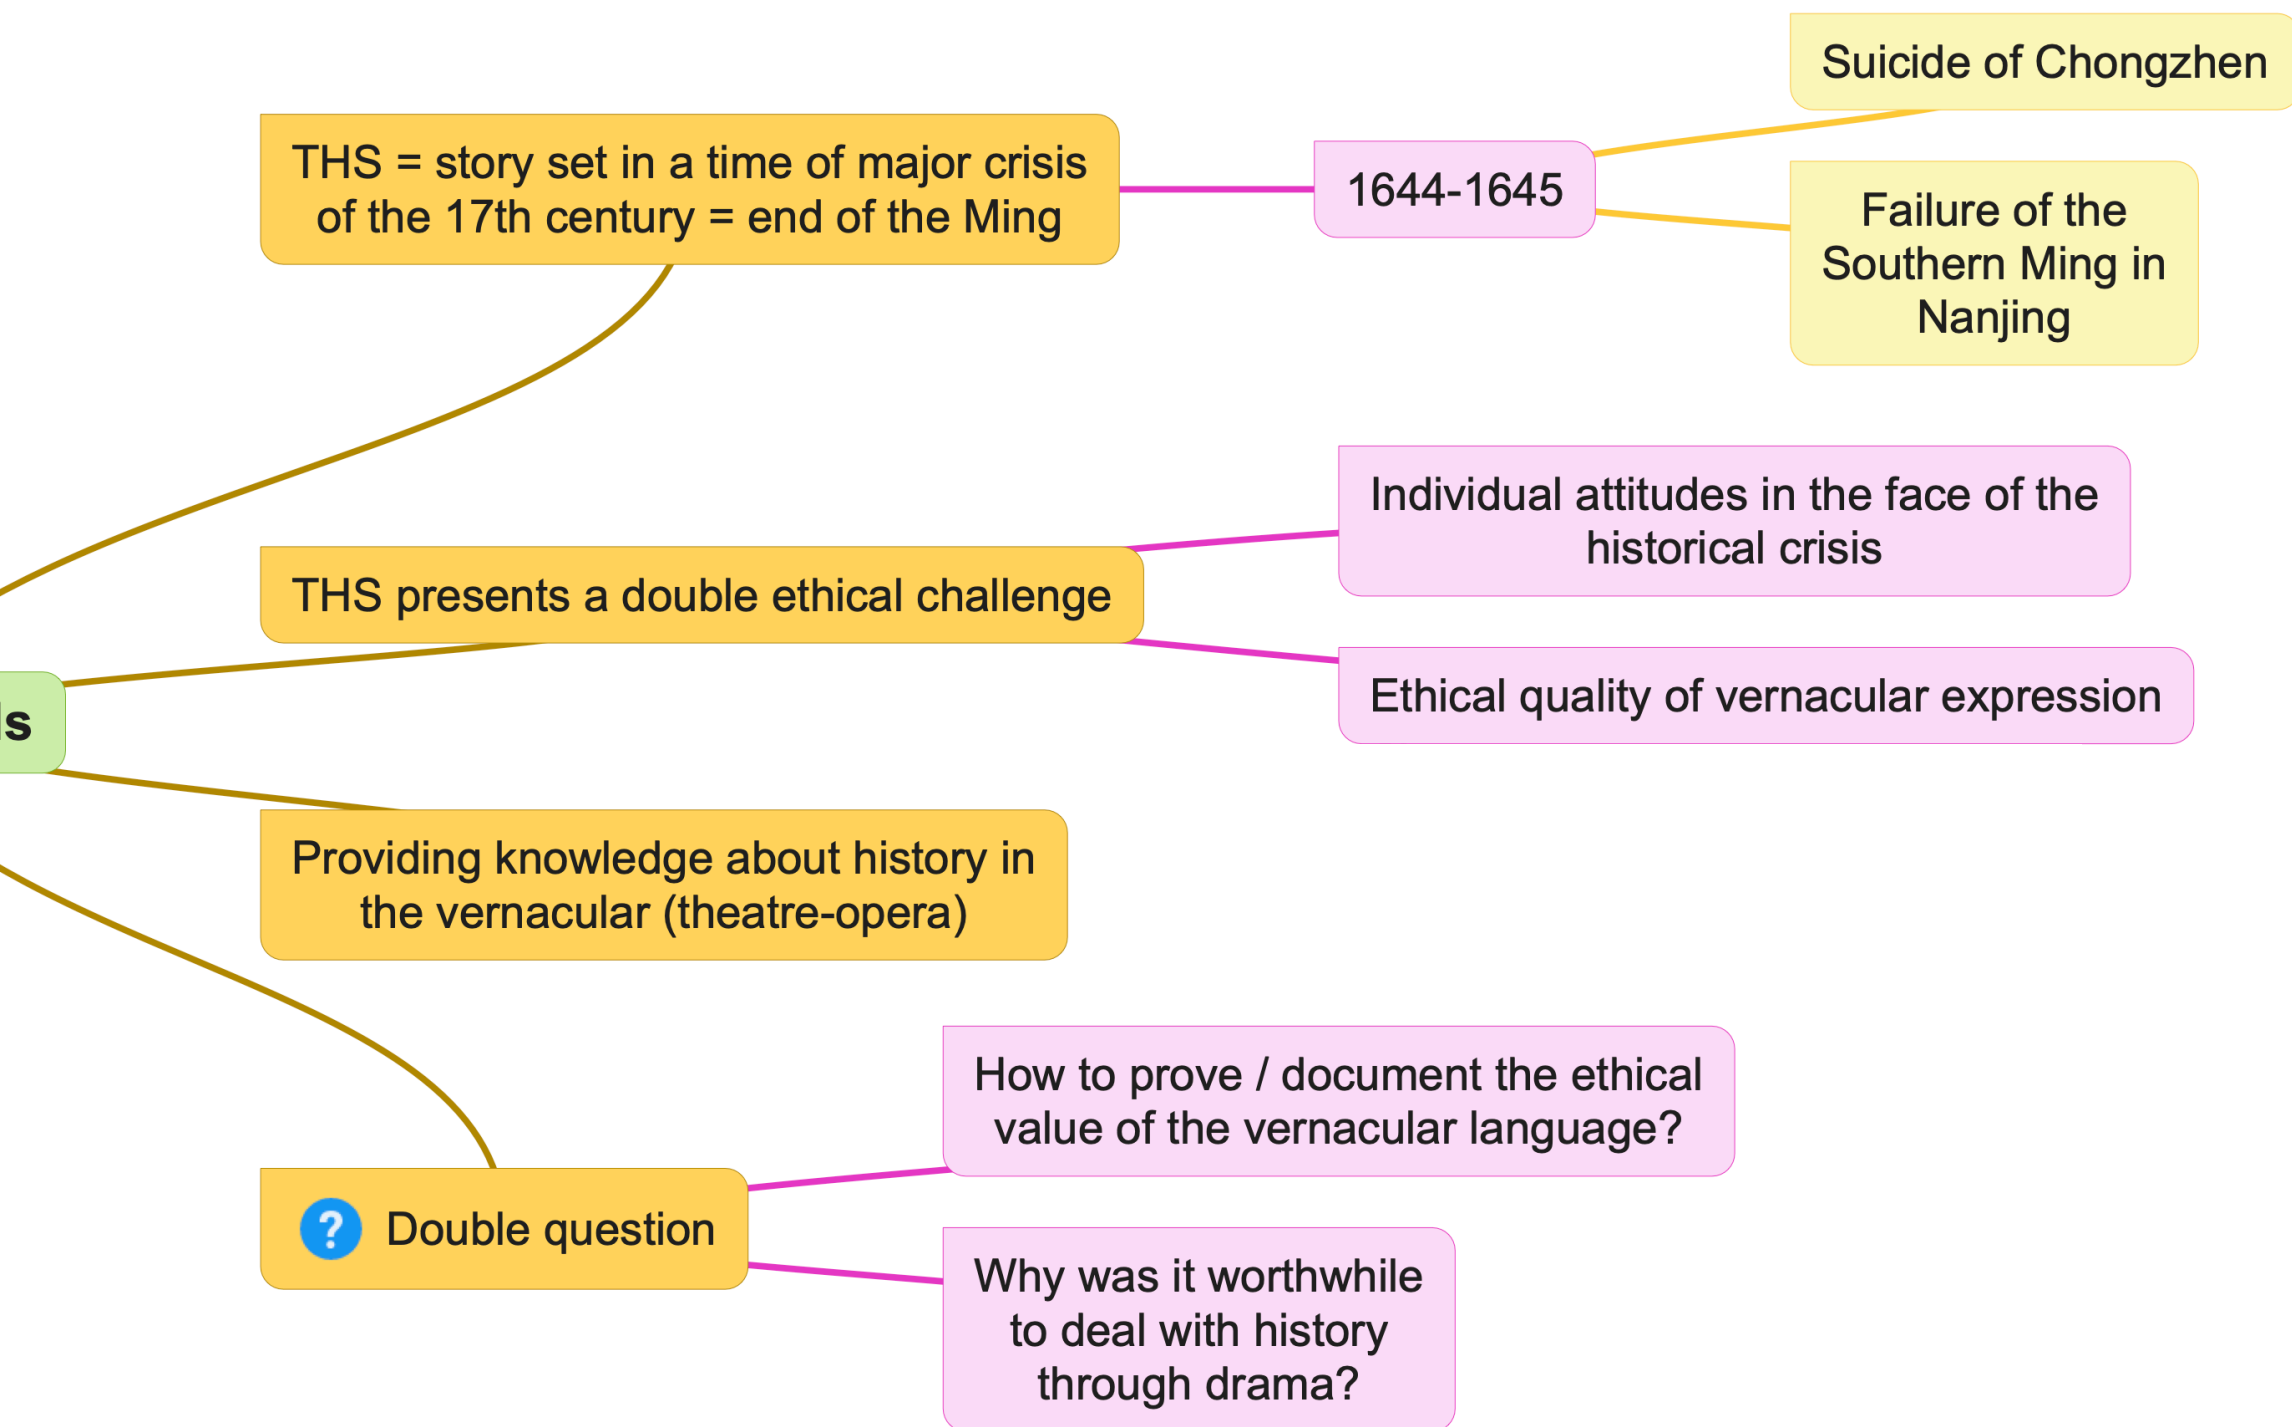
Suicide of Chongzhen

THS = story set in a time of major crisis of the 17th century = end of the Ming

1644-1645

Failure of the Southern Ming in Nanjing

Individual attitudes in the face of the historical crisis

THS presents a double ethical challenge

Ethical quality of vernacular expression

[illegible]s

Providing knowledge about history in the vernacular (theatre-opera)

How to prove / document the ethical value of the vernacular language?

Double question

Why was it worthwhile to deal with history through drama?